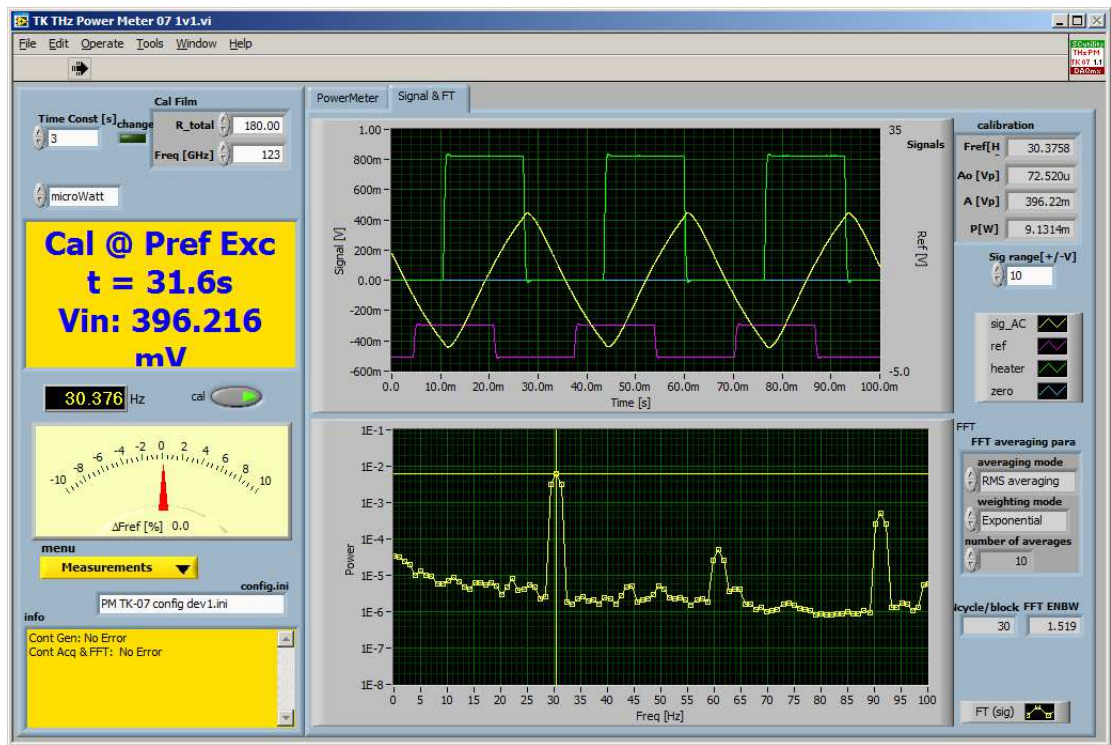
TK THz Power Meter 07 1v1.vi

File Edit Operate Tools Window Help

SCvuility
THzPM
TK07 1.1
DAQmx

Time Const [s]
3
change
Cal Film
R_total 180.00
Freq [GHz] 123

microWatt

Cal @ Pref Exc
t = 31.6s
Vin: 396.216
mV

30.376 Hz
cal

-10 -8 -6 -4 -2 0 2 4 6 8 10
ΔFref [%] 0.0

menu
Measurements

config.ini
PM TK-07 config dev1.ini

info
Cont Gen: No Error
Cont Acq & FFT: No Error

PowerMeter
Signal & FT

1.00
800m
600m
400m
200m
0.00
-200m
-400m
-600m
Signal [V]
35
Signals
Ref [V]
-5.0
0.0 10.0m 20.0m 30.0m 40.0m 50.0m 60.0m 70.0m 80.0m 90.0m 100.0m
Time [s]

1E-1
1E-2
1E-3
1E-4
1E-5
1E-6
1E-7
1E-8
Power
0 5 10 15 20 25 30 35 40 45 50 55 60 65 70 75 80 85 90 95 100
Freq [Hz]

calibration
Fref[H 30.3758
Ao [Vp] 72.520u
A [Vp] 396.22m
P[W] 9.1314m

Sig range[+/-V]
10

sig_AC
ref
heater
zero

FFT
FFT averaging para
averaging mode
RMS averaging
weighting mode
Exponential
number of averages
10

Ncycle/block FFT ENBW
30 1.519

FT (sig)